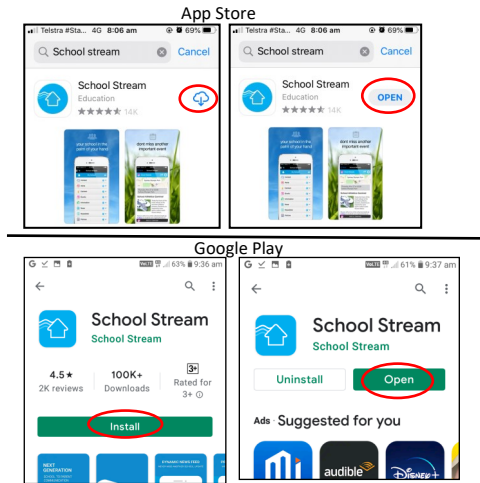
App Store

Telstra #Sta... 4G 8:06 am 69%

School stream

Cancel

School Stream

Education

★★★★★ 14K

your school in the palm of your hand

dont miss another important event

Telstra #Sta... 4G 8:06 am 69%

School stream

Cancel

School Stream

Education

★★★★★ 14K

OPEN

your school in the palm of your hand

dont miss another important event

Google Play

63% 9:36 am

School Stream

School Stream

4.5★

2K reviews

100K+

Downloads

3+

Rated for 3+

Install

NEXT GENERATION

DYNAMIC NEWS FEED

61% 9:37 am

School Stream

School Stream

Uninstall

Open

Ads · Suggested for you

audible

Disney+